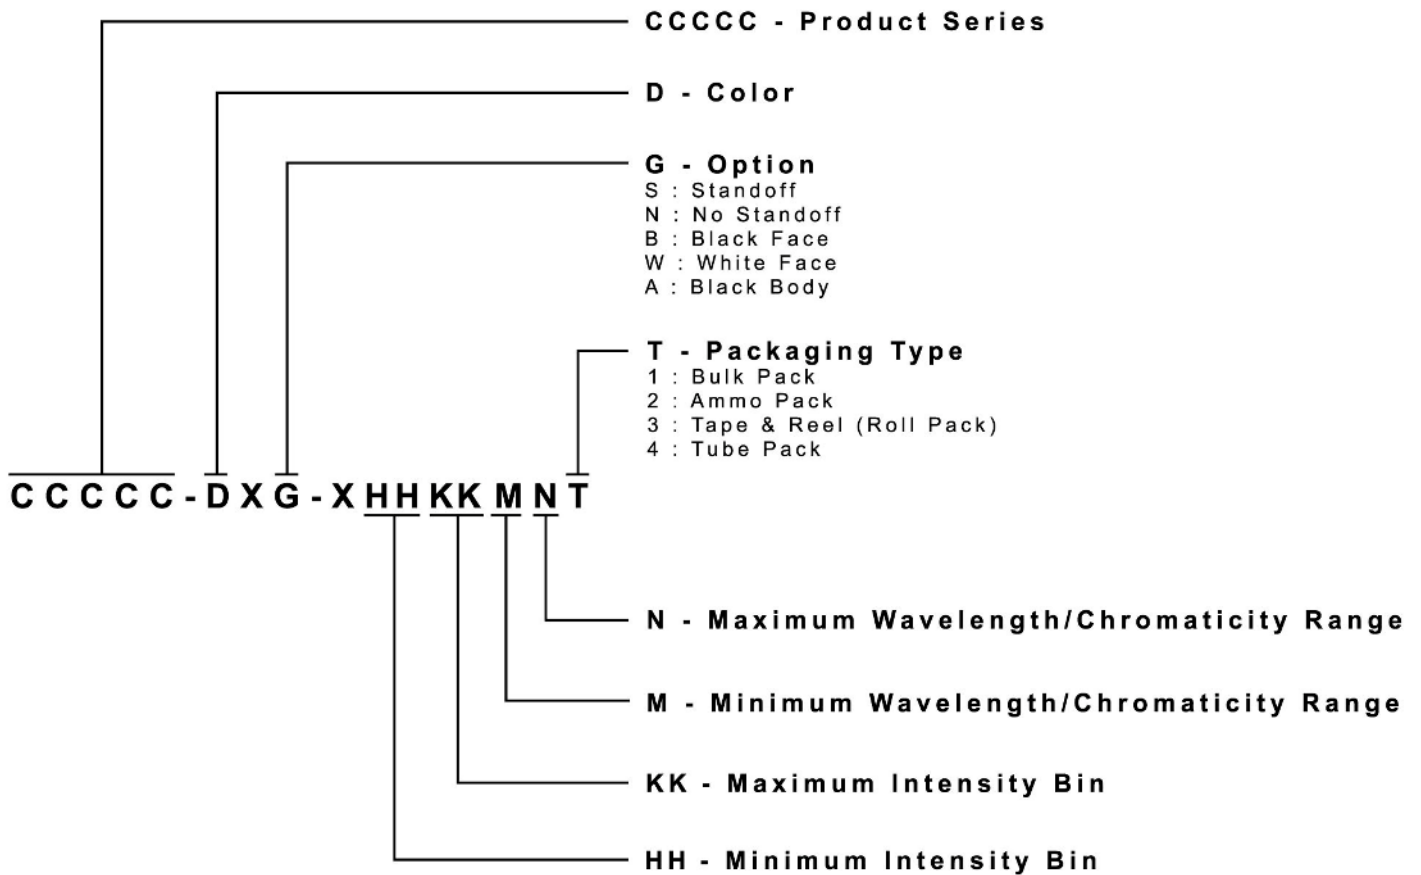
CCCCC - Product Series

D - Color

G - Option
S : Standoff
N : No Standoff
B : Black Face
W : White Face
A : Black Body

T - Packaging Type
1 : Bulk Pack
2 : Ammo Pack
3 : Tape & Reel (Roll Pack)
4 : Tube Pack

CCCCC-DXG-XHHKKMNT

N - Maximum Wavelength/Chromaticity Range

M - Minimum Wavelength/Chromaticity Range

KK - Maximum Intensity Bin

HH - Minimum Intensity Bin